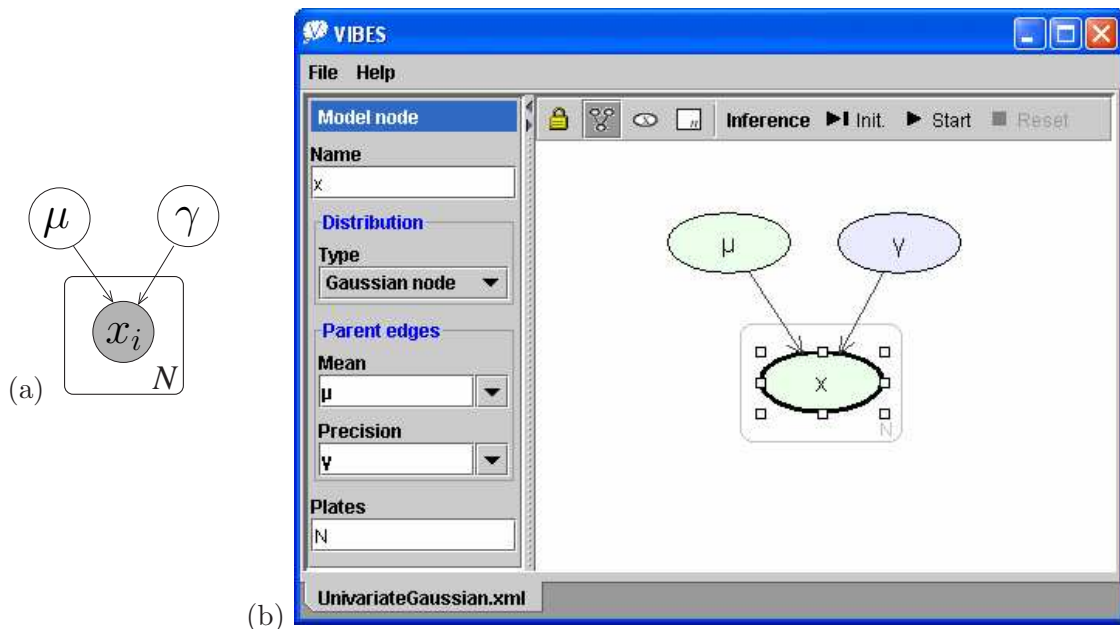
$\mu$ $\gamma$

$x_i$

$N$

(a)

VIBES

File Help

Model node

Name

x

Distribution

Type

Gaussian node

Parent edges

Mean

μ

Precision

γ

Plates

N

Inference Init. Start Reset

μ γ

x

N

UnivariateGaussian.xml

(b)